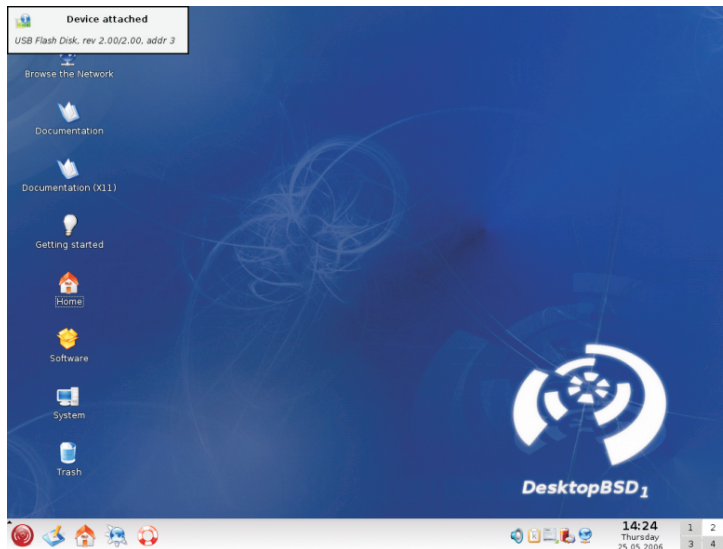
Device attached
USB Flash Disk, rev 2.00/2.00, addr 3

Browse the Network

Documentation

Documentation (X11)

Getting started

Home

Software

System

Trash

DesktopBSD 1

14:24
Thursday
25.05.2006

1 2
3 4